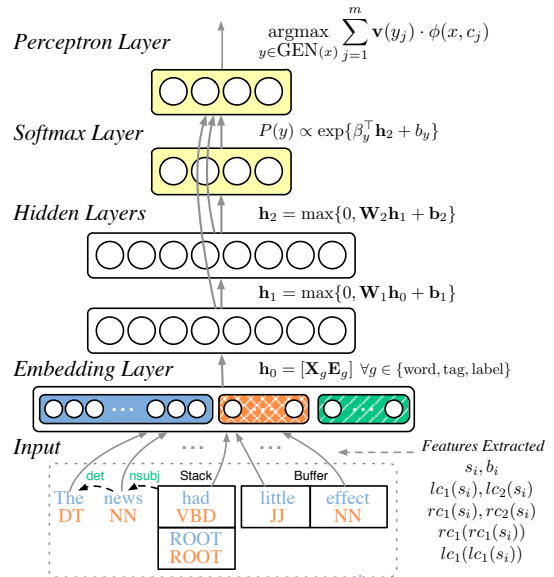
Perceptron Layer

$\underset{y \in \text{GEN}(x)}{\text{argmax}} \sum_{j=1}^{m} \mathbf{v}(y_j) \cdot \phi(x, c_j)$

Softmax Layer

$P(y) \propto \exp\{\beta_y^\top \mathbf{h}_2 + b_y\}$

Hidden Layers

$\mathbf{h}_2 = \max\{0, \mathbf{W}_2\mathbf{h}_1 + \mathbf{b}_2\}$

$\mathbf{h}_1 = \max\{0, \mathbf{W}_1\mathbf{h}_0 + \mathbf{b}_1\}$

Embedding Layer

$\mathbf{h}_0 = [\mathbf{X}_g\mathbf{E}_g] \;\forall g \in \{\text{word}, \text{tag}, \text{label}\}$

Input

Features Extracted

det nsubj Stack Buffer

The DT news NN had VBD little JJ effect NN

ROOT ROOT

$s_i, b_i$
$lc_1(s_i), lc_2(s_i)$
$rc_1(s_i), rc_2(s_i)$
$rc_1(rc_1(s_i))$
$lc_1(lc_1(s_i))$